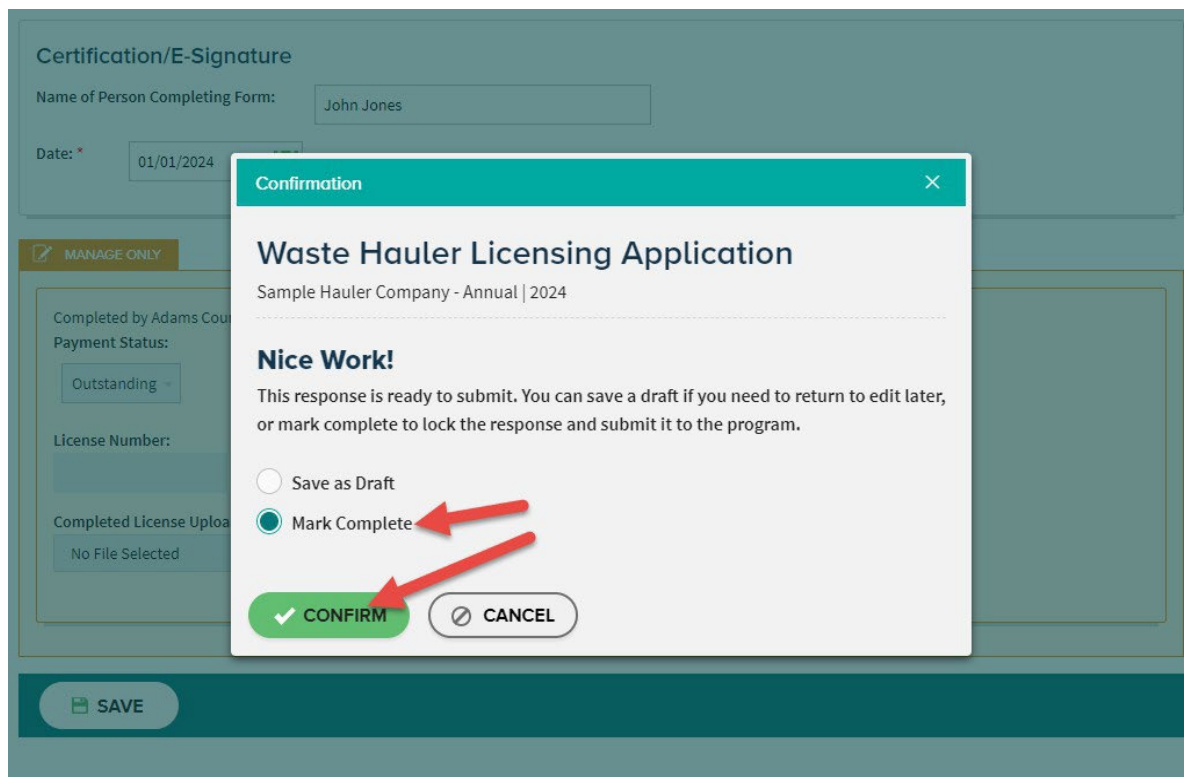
Certification/E-Signature

Name of Person Completing Form: John Jones

Date: * 01/01/2024

MANAGE ONLY

Completed by Adams Cou

Payment Status:

Outstanding

License Number:

Completed License Uploa

No File Selected

Confirmation ×

Waste Hauler Licensing Application

Sample Hauler Company - Annual | 2024

Nice Work!

This response is ready to submit. You can save a draft if you need to return to edit later, or mark complete to lock the response and submit it to the program.

Save as Draft

Mark Complete

CONFIRM

CANCEL

SAVE